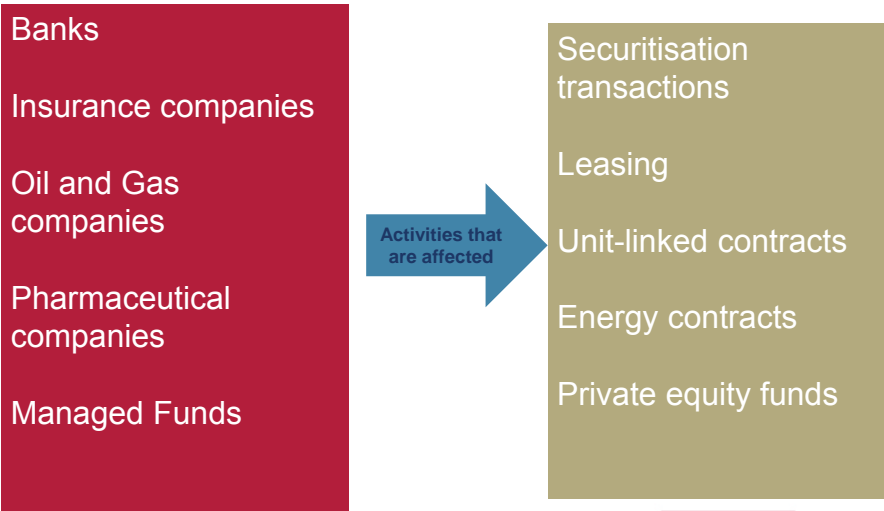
Banks

Insurance companies

Oil and Gas companies

Pharmaceutical companies

Managed Funds

Activities that are affected

Securitisation transactions

Leasing

Unit-linked contracts

Energy contracts

Private equity funds